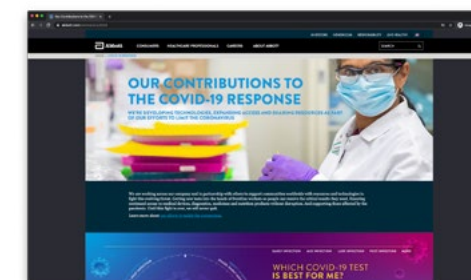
Abbott

CONSUMERS HEALTHCARE PROFESSIONALS CAREERS ABOUT ABBOTT

SEARCH

OUR CONTRIBUTIONS TO THE COVID-19 RESPONSE

WE'RE DEVELOPING TECHNOLOGIES, EXPANDING ACCESS AND BUILDING RESOURCES AS PART OF OUR EFFORTS TO LIMIT THE CORONAVIRUS

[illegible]

WHICH COVID-19 TEST IS BEST FOR ME?